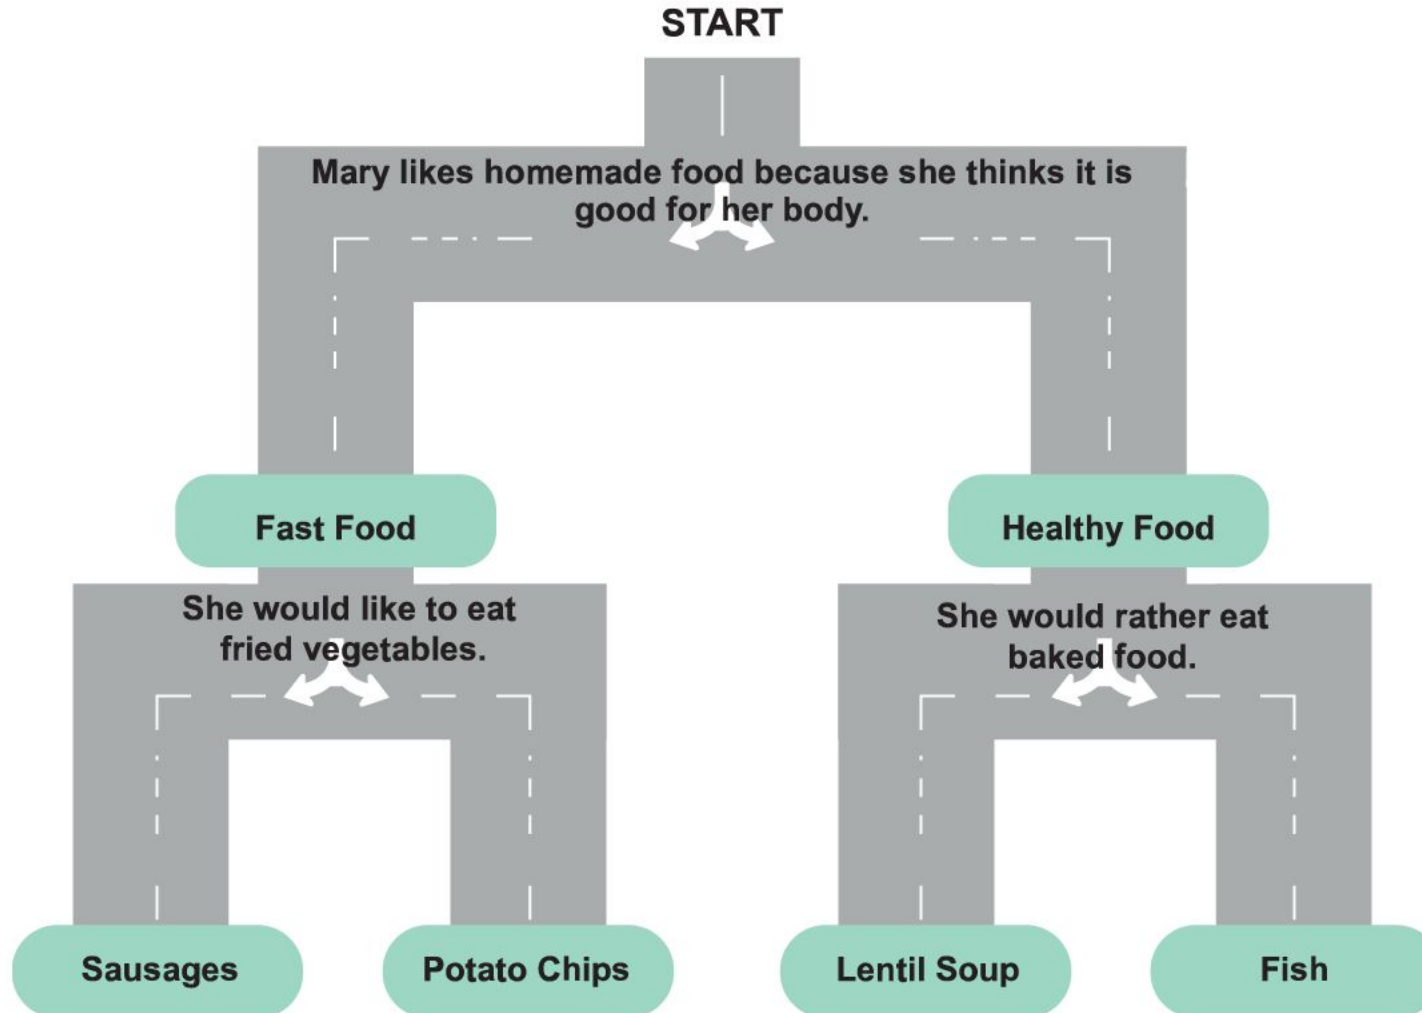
START

Mary likes homemade food because she thinks it is good for her body.

Fast Food

Healthy Food

She would like to eat fried vegetables.

She would rather eat baked food.

Sausages

Potato Chips

Lentil Soup

Fish